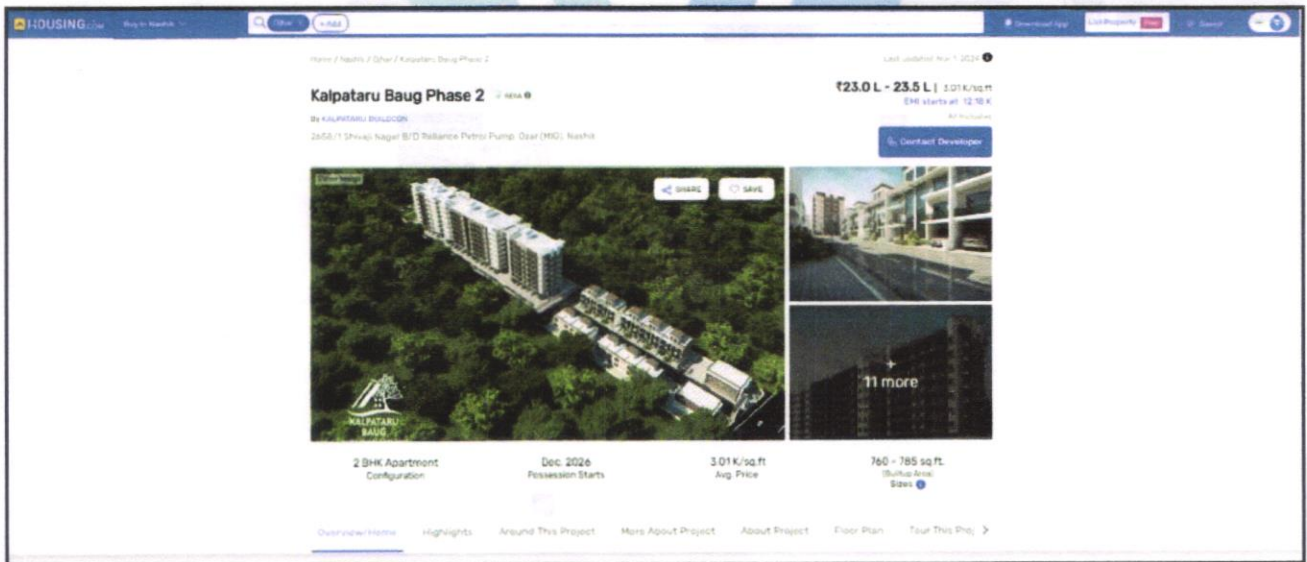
HOUSING.com Buy in Nashik

Other +Add

Download App List Property Free Saved

Home / Nashik / Other / Kalpataru Baug Phase 2

Last updated: Nov 1, 2024

Kalpataru Baug Phase 2 RERA

By KALPATARU BUILDCON

2658/1 Shivaji Nagar B/D Reliance Petrol Pump, Ozar (MIG), Nashik

₹23.0 L - 23.5 L | 3.01 K/sq.ft

EMI starts at 12.18 K

All Inclusive

Contact Developer

SHARE SAVE

KALPATARU BAUG

+ 11 more

2 BHK Apartment
Configuration

Dec, 2026
Possession Starts

3.01 K/sq.ft
Avg. Price

760 - 785 sq.ft.
(Builtup Area)
Sizes

Overview/Home Highlights Around This Project More About Project About Project Floor Plan Tour This Proj >